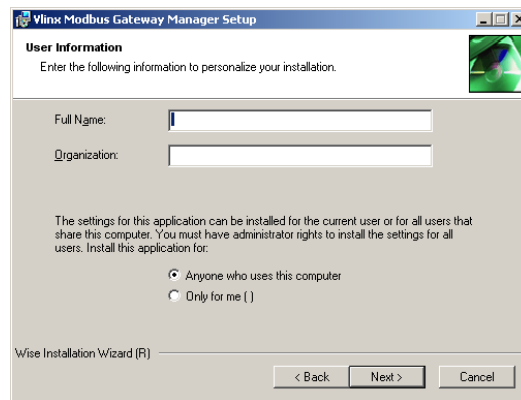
Vlinx Modbus Gateway Manager Setup

User Information

Enter the following information to personalize your installation.

Full Name:

Organization:

The settings for this application can be installed for the current user or for all users that share this computer. You must have administrator rights to install the settings for all users. Install this application for:

Anyone who uses this computer

Only for me ( )

Wise Installation Wizard (R)

< Back

Next >

Cancel